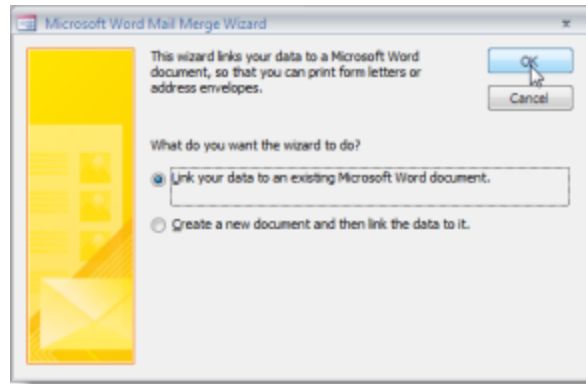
Microsoft Word Mail Merge Wizard

This wizard links your data to a Microsoft Word document, so that you can print form letters or address envelopes.

OK

Cancel

What do you want the wizard to do?

Link your data to an existing Microsoft Word document.

Create a new document and then link the data to it.